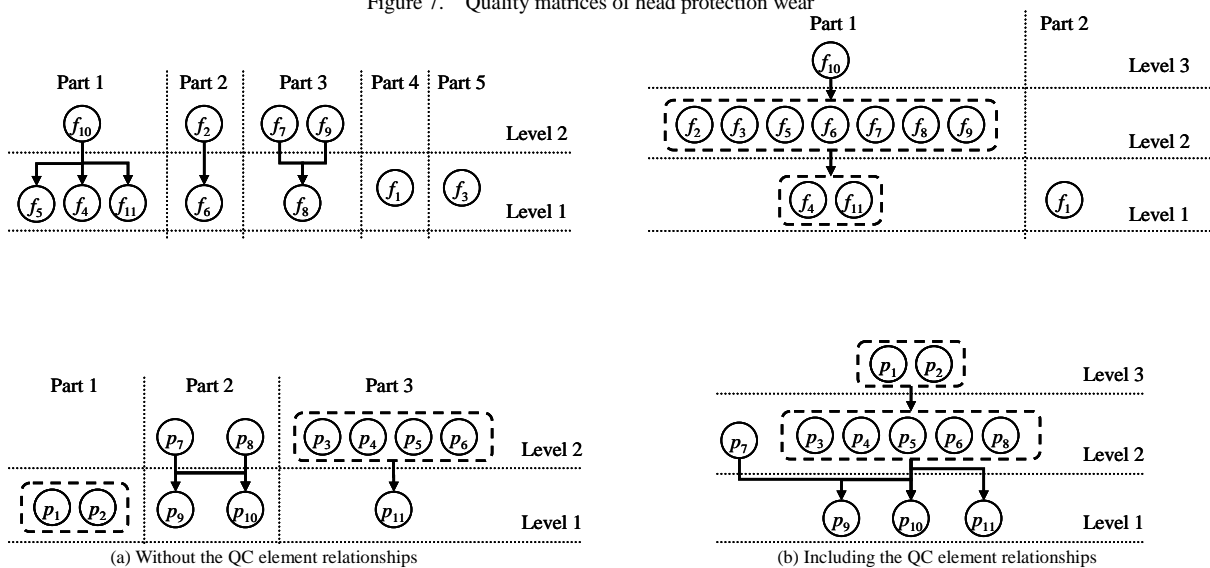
Figure 7. Quality matrices of head protection wear

Part 1 | Part 2 | Part 3 | Part 4 | Part 5

$f_{10}$ $f_2$ $f_7$ $f_9$ Level 2

$f_5$ $f_4$ $f_{11}$ $f_6$ $f_8$ $f_1$ $f_3$ Level 1

Part 1 | Part 2

$f_{10}$ Level 3

$f_2$ $f_3$ $f_5$ $f_6$ $f_7$ $f_8$ $f_9$ Level 2

$f_4$ $f_{11}$ $f_1$ Level 1

Part 1 | Part 2 | Part 3

$p_7$ $p_8$ $p_3$ $p_4$ $p_5$ $p_6$ Level 2

$p_1$ $p_2$ $p_9$ $p_{10}$ $p_{11}$ Level 1

(a) Without the QC element relationships

$p_1$ $p_2$ Level 3

$p_7$ $p_3$ $p_4$ $p_5$ $p_6$ $p_8$ Level 2

$p_9$ $p_{10}$ $p_{11}$ Level 1

(b) Including the QC element relationships